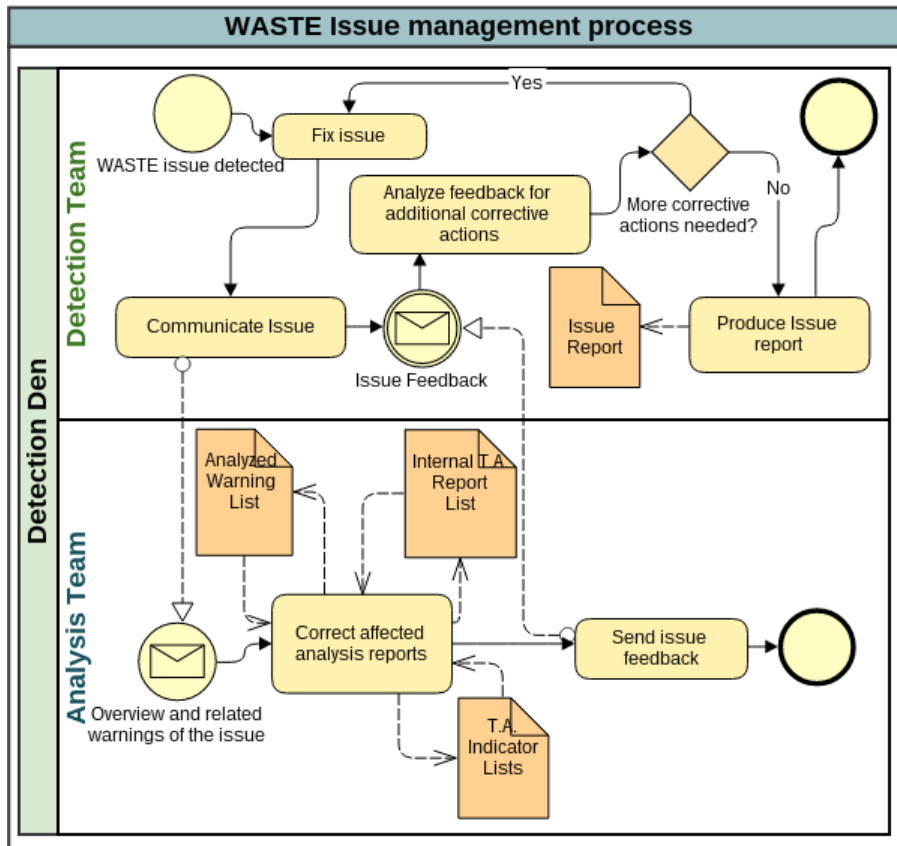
WASTE Issue management process

Detection Den

Detection Team

WASTE issue detected

Fix issue

Yes

More corrective actions needed?

No

Analyze feedback for additional corrective actions

Communicate Issue

Issue Feedback

Issue Report

Produce Issue report

Analysis Team

Analyzed Warning List

Internal T.A. Report List

Overview and related warnings of the issue

Correct affected analysis reports

Send issue feedback

T.A. Indicator Lists